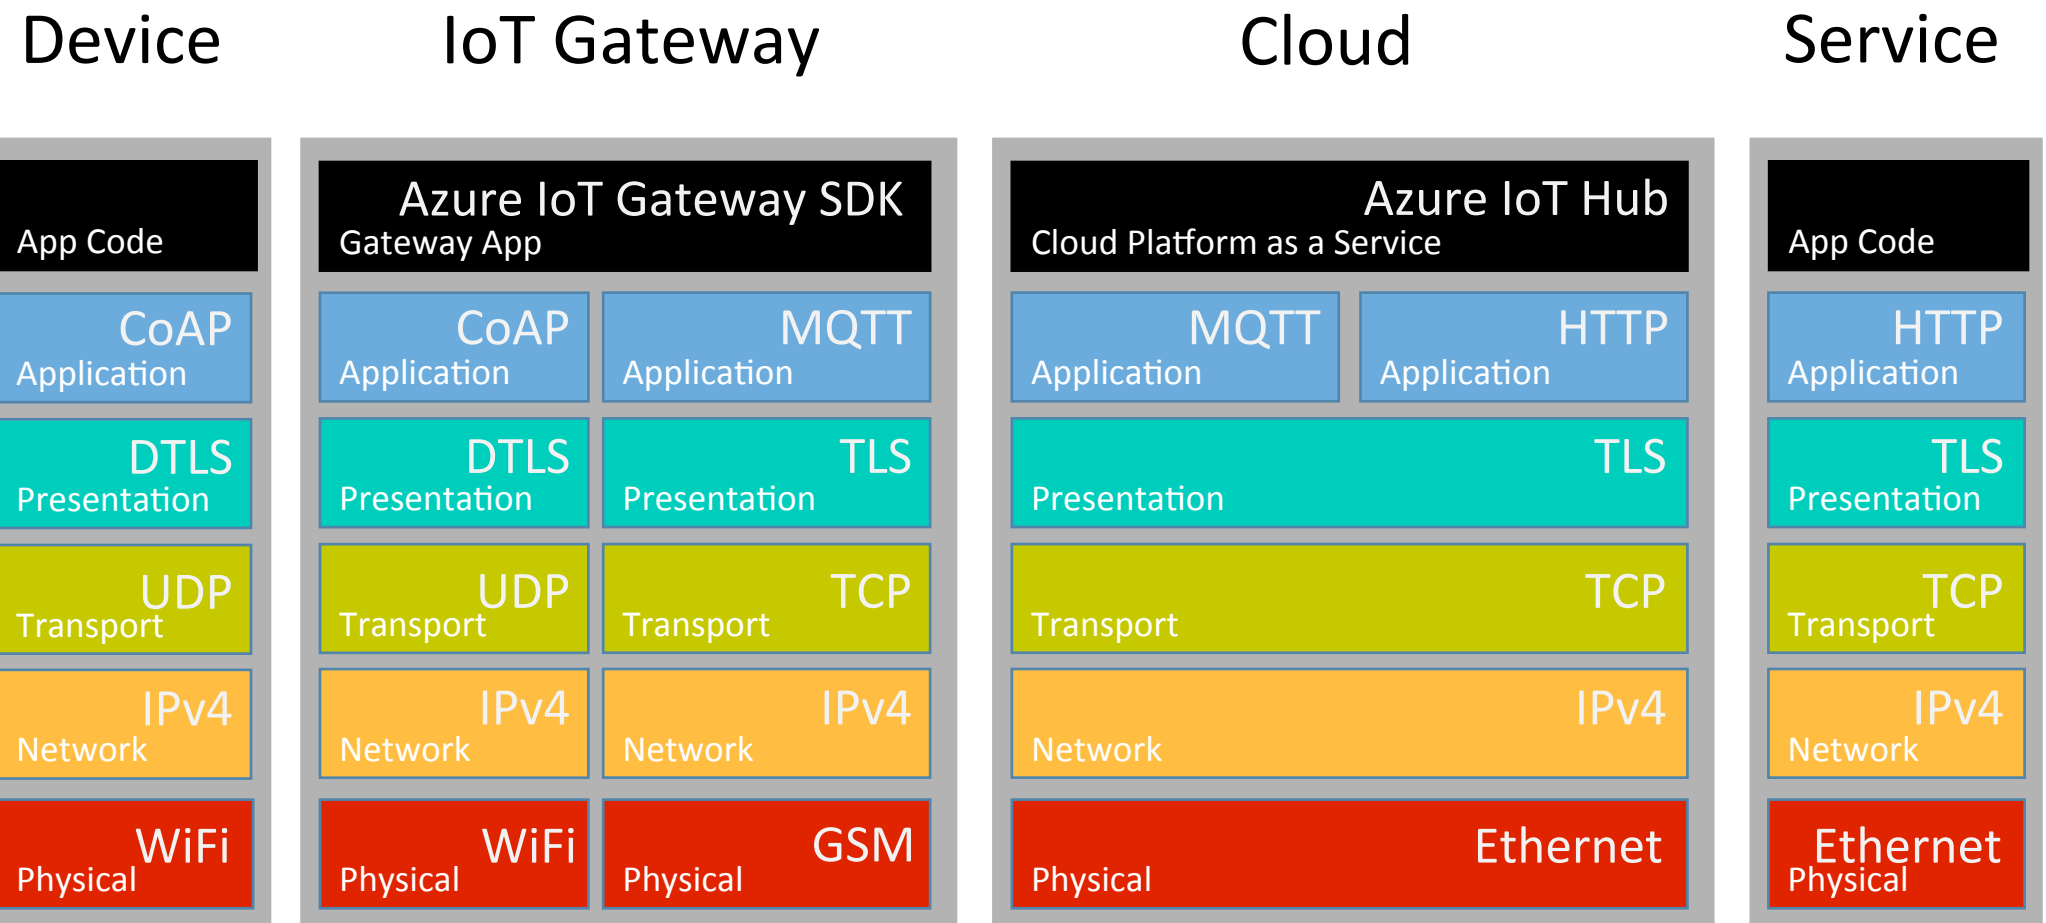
Device

App Code

CoAP
Application

DTLS
Presentation

UDP
Transport

IPv4
Network

WiFi
Physical

IoT Gateway

Azure IoT Gateway SDK
Gateway App

CoAP
Application

DTLS
Presentation

UDP
Transport

IPv4
Network

WiFi
Physical

MQTT
Application

TLS
Presentation

TCP
Transport

IPv4
Network

GSM
Physical

Cloud

Azure IoT Hub
Cloud Platform as a Service

MQTT
Application

HTTP
Application

TLS
Presentation

TCP
Transport

IPv4
Network

Ethernet
Physical

Service

App Code

HTTP
Application

TLS
Presentation

TCP
Transport

IPv4
Network

Ethernet
Physical